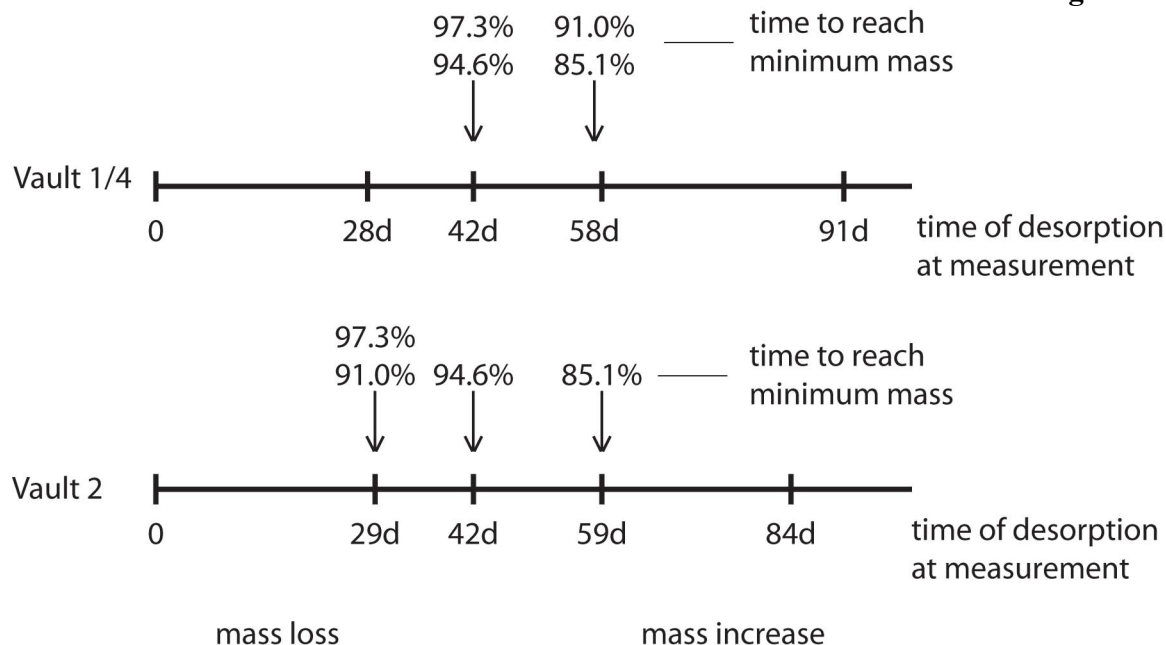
97.3%
94.6%

91.0%
85.1%

time to reach minimum mass

Vault 1/4

0 28d 42d 58d 91d

time of desorption at measurement

97.3%
91.0%

94.6%

85.1%

time to reach minimum mass

Vault 2

0 29d 42d 59d 84d

time of desorption at measurement

mass loss

mass increase